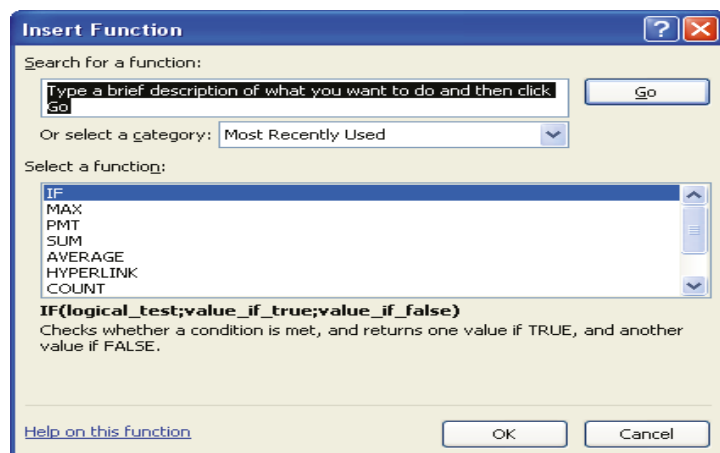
Insert Function

?

Search for a function:

Type a brief description of what you want to do and then click Go

Go

Or select a category: Most Recently Used

Select a function:

IF
MAX
PMT
SUM
AVERAGE
HYPERLINK
COUNT

IF(logical_test;value_if_true;value_if_false)

Checks whether a condition is met, and returns one value if TRUE, and another value if FALSE.

Help on this function

OK

Cancel